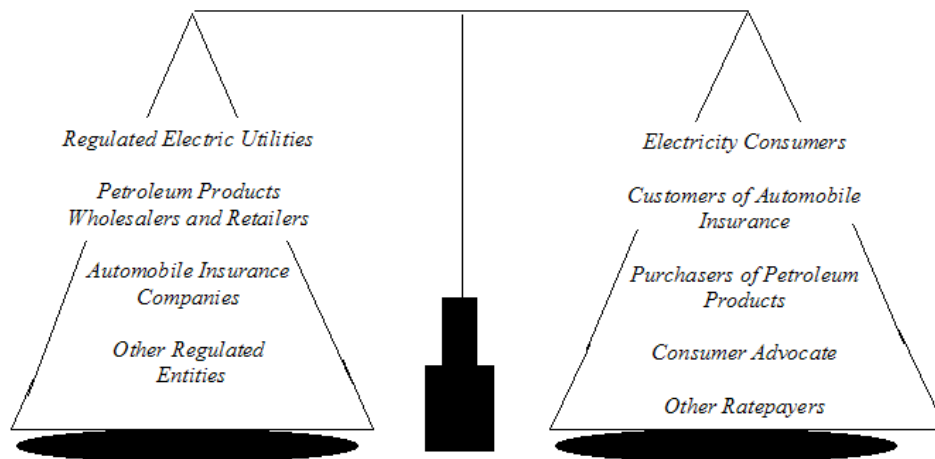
Regulated Electric Utilities

Petroleum Products Wholesalers and Retailers

Automobile Insurance Companies

Other Regulated Entities

Electricity Consumers

Customers of Automobile Insurance

Purchasers of Petroleum Products

Consumer Advocate

Other Ratepayers